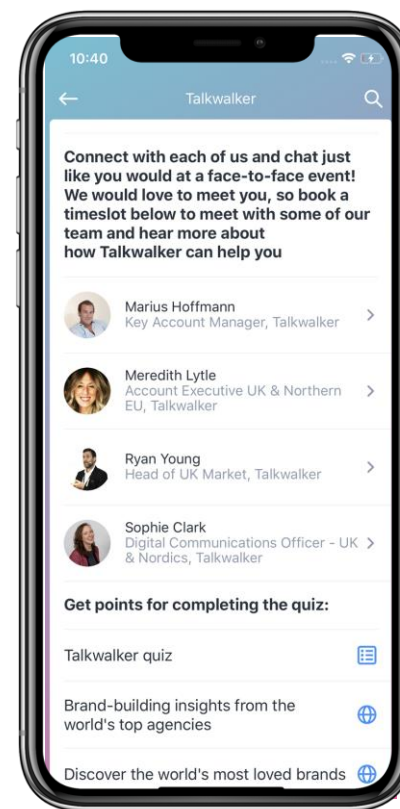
10:40

Talkwalker

Connect with each of us and chat just like you would at a face-to-face event! We would love to meet you, so book a timeslot below to meet with some of our team and hear more about how Talkwalker can help you

Marius Hoffmann
Key Account Manager, Talkwalker

Meredith Lytle
Account Executive UK & Northern EU, Talkwalker

Ryan Young
Head of UK Market, Talkwalker

Sophie Clark
Digital Communications Officer - UK & Nordics, Talkwalker

Get points for completing the quiz:

Talkwalker quiz

Brand-building insights from the world's top agencies

Discover the world's most loved brands